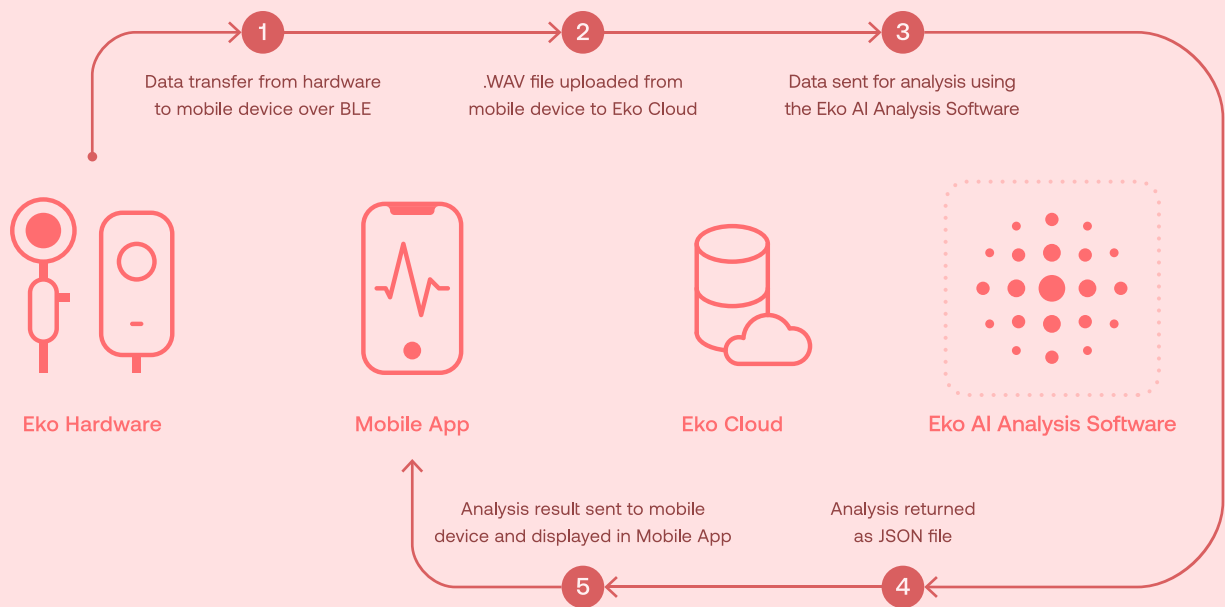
1

Data transfer from hardware to mobile device over BLE

2

.WAV file uploaded from mobile device to Eko Cloud

3

Data sent for analysis using the Eko AI Analysis Software

Eko Hardware

Mobile App

Eko Cloud

Eko AI Analysis Software

Analysis result sent to mobile device and displayed in Mobile App

Analysis returned as JSON file

5

4